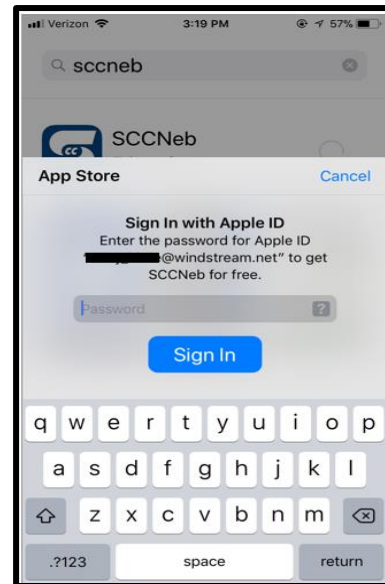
Verizon 3:19 PM 57%

sccneb

SCCNeb

App Store

Cancel

Sign In with Apple ID

Enter the password for Apple ID "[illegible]@windstream.net" to get SCCNeb for free.

Password

Sign In

q w e r t y u i o p

a s d f g h j k l

z x c v b n m

.?123

space

return